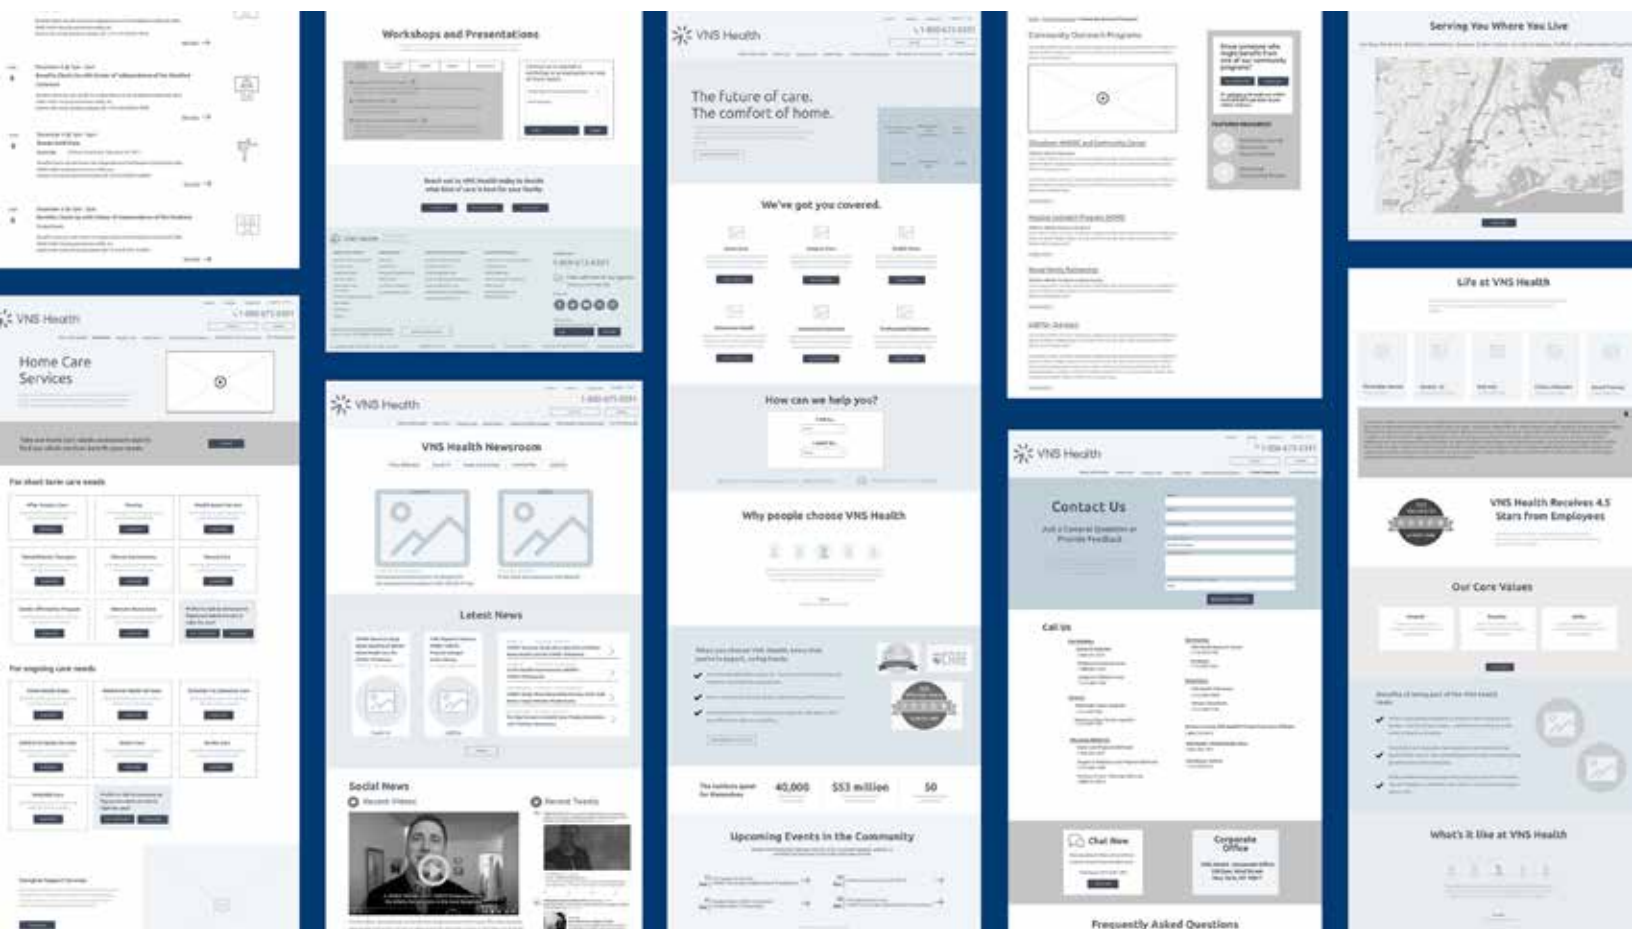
VNS Health

Home Care Services

For short term care needs

For ongoing care needs

Workshops and Presentations

VNS Health

VNS Health Newsroom

Latest News

Social News

Recent Videos

Recent Tweets

VNS Health

The future of care.
The comfort of home.

We've got you covered.

How can we help you?

Why people choose VNS Health

40,000

$53 million

50

Upcoming Events in the Community

Community Outreach Programs

VNS Health

Contact Us

Call Us

Chat Now

Corporate Office

Frequently Asked Questions

Serving You Where You Live

Life at VNS Health

VNS Health Receives 4.5 Stars from Employees

Our Core Values

What's it like at VNS Health